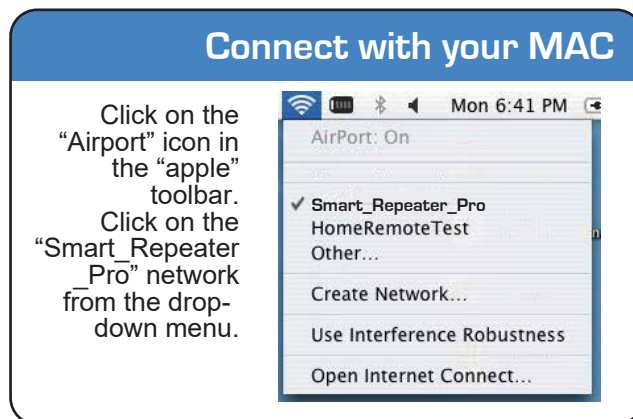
Connect with your MAC

Click on the "Airport" icon in the "apple" toolbar. Click on the "Smart_Repeater_Pro" network from the drop-down menu.

Mon 6:41 PM

AirPort: On

✓ Smart_Repeater_Pro
HomeRemoteTest
Other...

Create Network...

Use Interference Robustness

Open Internet Connect...